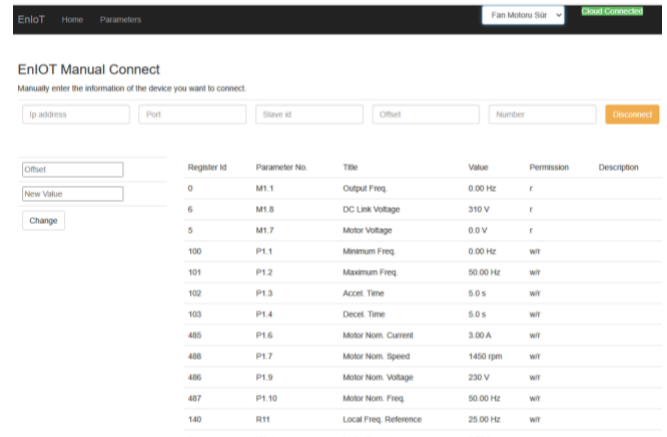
EnIoT Home Parameters

Fan Motoru Sür

Cloud Connected

EnIOT Manual Connect

Manually enter the information of the device you want to connect.

Ip address

Port

Slave id

Offset

Number

Disconnect

Offset

New Value

Change

| Register Id | Parameter No. | Title | Value | Permission | Description |
|---|---|---|---|---|---|
| 0 | M1.1 | Output Freq. | 0.00 Hz | r | |
| 6 | M1.8 | DC Link Voltage | 310 V | r | |
| 5 | M1.7 | Motor Voltage | 0.0 V | r | |
| 100 | P1.1 | Minimum Freq. | 0.00 Hz | w/r | |
| 101 | P1.2 | Maximum Freq. | 50.00 Hz | w/r | |
| 102 | P1.3 | Accel. Time | 5.0 s | w/r | |
| 103 | P1.4 | Decel. Time | 5.0 s | w/r | |
| 485 | P1.6 | Motor Nom. Current | 3.00 A | w/r | |
| 488 | P1.7 | Motor Nom. Speed | 1450 rpm | w/r | |
| 486 | P1.9 | Motor Nom. Voltage | 230 V | w/r | |
| 487 | P1.10 | Motor Nom. Freq. | 50.00 Hz | w/r | |
| 140 | R11 | Local Freq. Reference | 25.00 Hz | w/r | |